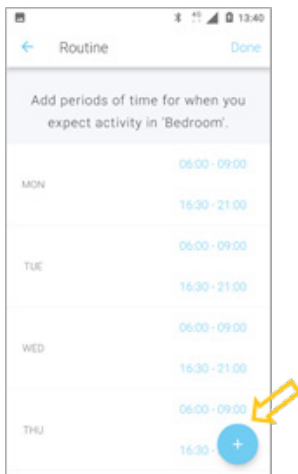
13:40

Routine

Done

Add periods of time for when you expect activity in 'Bedroom'.

MON

06:00 - 09:00

16:30 - 21:00

TUE

06:00 - 09:00

16:30 - 21:00

WED

06:00 - 09:00

16:30 - 21:00

THU

06:00 - 09:00

16:30 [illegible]

+